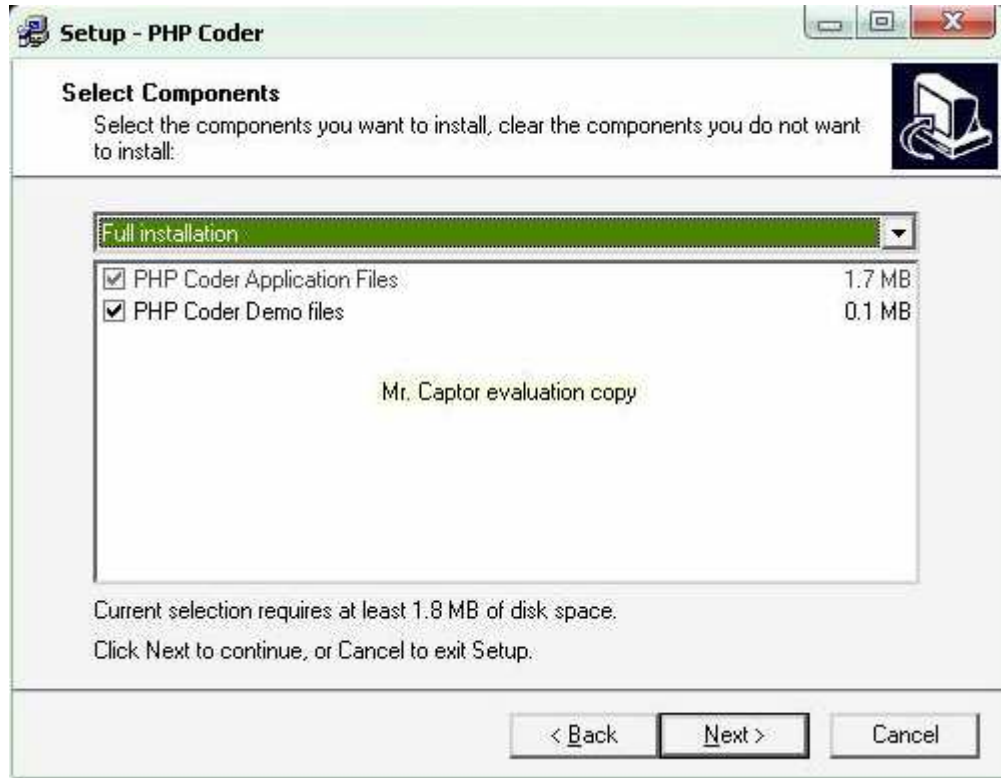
Setup - PHP Coder

Select Components

Select the components you want to install, clear the components you do not want to install:

Full installation

| | |
|---|---|
| PHP Coder Application Files | 1.7 MB |
| PHP Coder Demo files | 0.1 MB |

Mr. Captor evaluation copy

Current selection requires at least 1.8 MB of disk space.

Click Next to continue, or Cancel to exit Setup.

< Back

Next >

Cancel